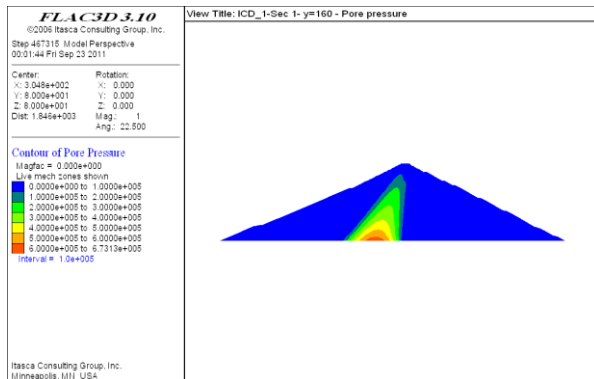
FLAC3D 3.10
©2006 Itasca Consulting Group, Inc.

Step 467315 Model Perspective
00:01:44 Fri Sep 23 2011

Center:
X: 3.048e+002
Y: 8.000e+001
Z: 8.000e+001
Dist: 1.846e+003

Rotation:
X: 0.000
Y: 0.000
Z: 0.000
Mag.: 1
Ang.: 22.500

Contour of Pore Pressure
Magfac = 0.000e+000
Live mech zones shown
0.0000e+000 to 1.0000e+005
1.0000e+005 to 2.0000e+005
2.0000e+005 to 3.0000e+005
3.0000e+005 to 4.0000e+005
4.0000e+005 to 5.0000e+005
5.0000e+005 to 6.0000e+005
6.0000e+005 to 6.7313e+005
Interval = 1.0e+005

Itasca Consulting Group, Inc.
Minneapolis, MN USA

View Title: ICD_1-Sec 1- y=160 - Pore pressure